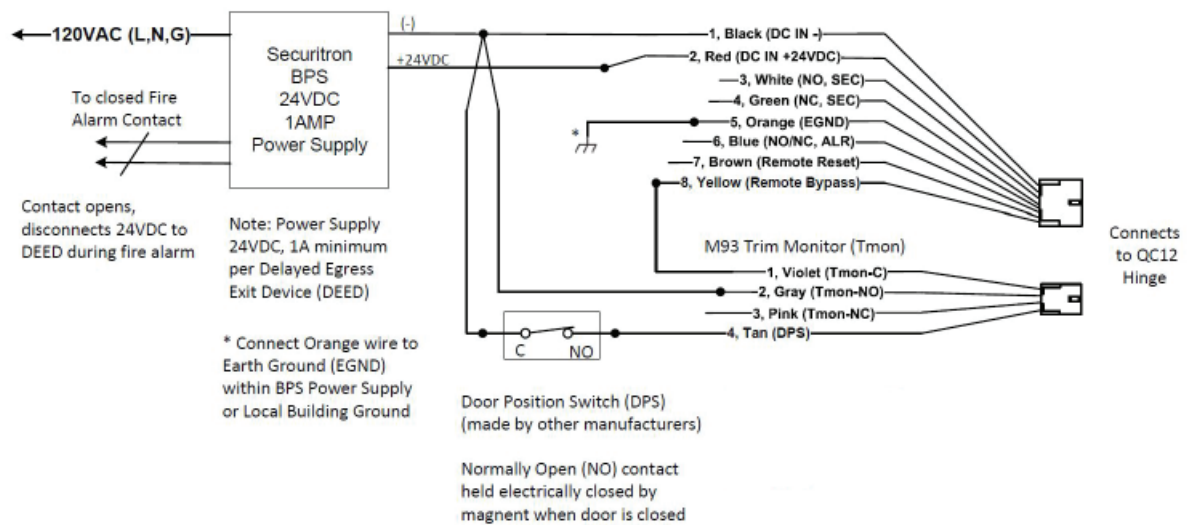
120VAC (L,N,G)

Securitron BPS 24VDC 1AMP Power Supply

(-)

+24VDC

To closed Fire Alarm Contact

Contact opens, disconnects 24VDC to DEED during fire alarm

Note: Power Supply 24VDC, 1A minimum per Delayed Egress Exit Device (DEED)

* Connect Orange wire to Earth Ground (EGND) within BPS Power Supply or Local Building Ground

1, Black (DC IN -)
2, Red (DC IN +24VDC)
3, White (NO, SEC)
4, Green (NC, SEC)
*
5, Orange (EGND)
6, Blue (NO/NC, ALR)
7, Brown (Remote Reset)
8, Yellow (Remote Bypass)

M93 Trim Monitor (Tmon)

1, Violet (Tmon-C)
2, Gray (Tmon-NO)
3, Pink (Tmon-NC)
4, Tan (DPS)

C
NO

Connects to QC12 Hinge

Door Position Switch (DPS) (made by other manufacturers)

Normally Open (NO) contact held electrically closed by magnent when door is closed